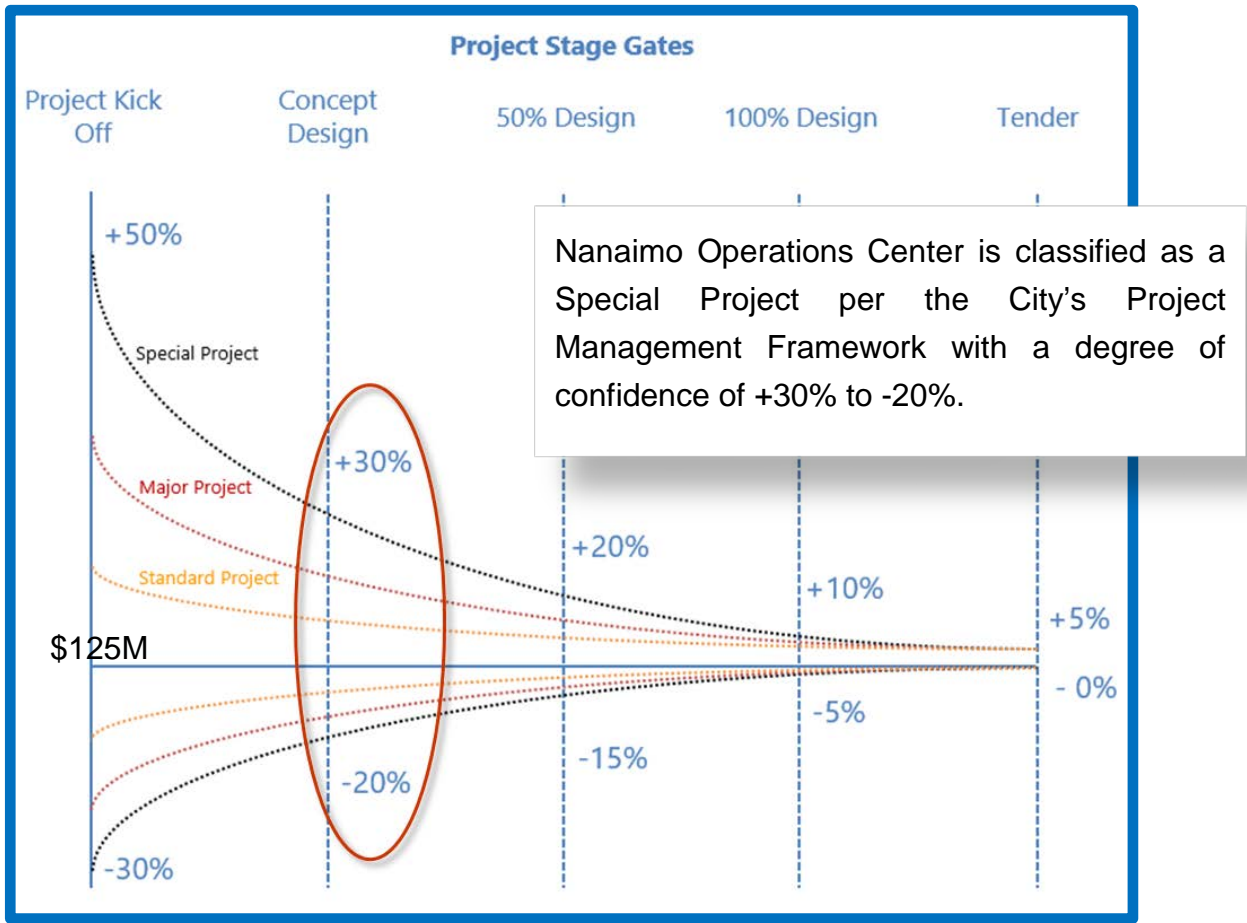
Project Stage Gates

Project Kick Off

Concept Design

50% Design

100% Design

Tender

Nanaimo Operations Center is classified as a Special Project per the City's Project Management Framework with a degree of confidence of +30% to -20%.

+50%

Special Project

Major Project

Standard Project

+30%

+20%

+10%

+5%

$125M

- 0%

-5%

-15%

-20%

-30%